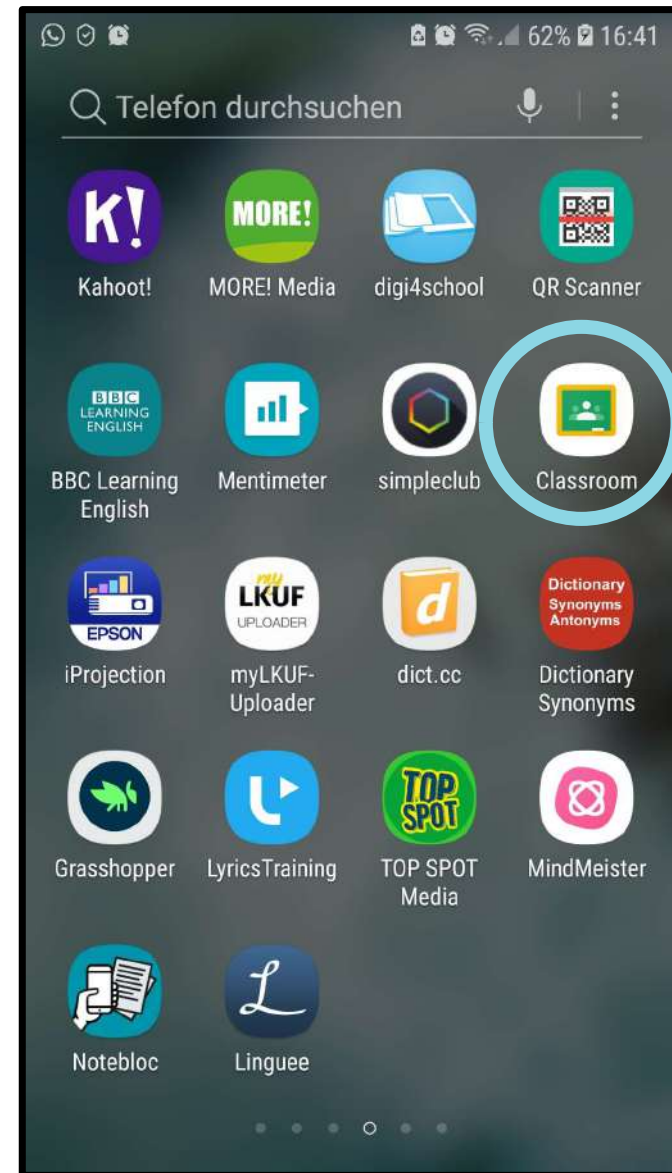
62% 16:41

Telefon durchsuchen

K! Kahoot!
MORE! MORE! Media
digi4school
QR Scanner

BBC LEARNING ENGLISH BBC Learning English
Mentimeter
simpleclub
Classroom

EPSON iProjection
my LKUF UPLOADER myLKUF-Uploader
d dict.cc
Dictionary Synonyms Antonyms Dictionary Synonyms

Grasshopper
LyricsTraining
TOP SPOT TOP SPOT Media
MindMeister

Notebloc
L Linguee